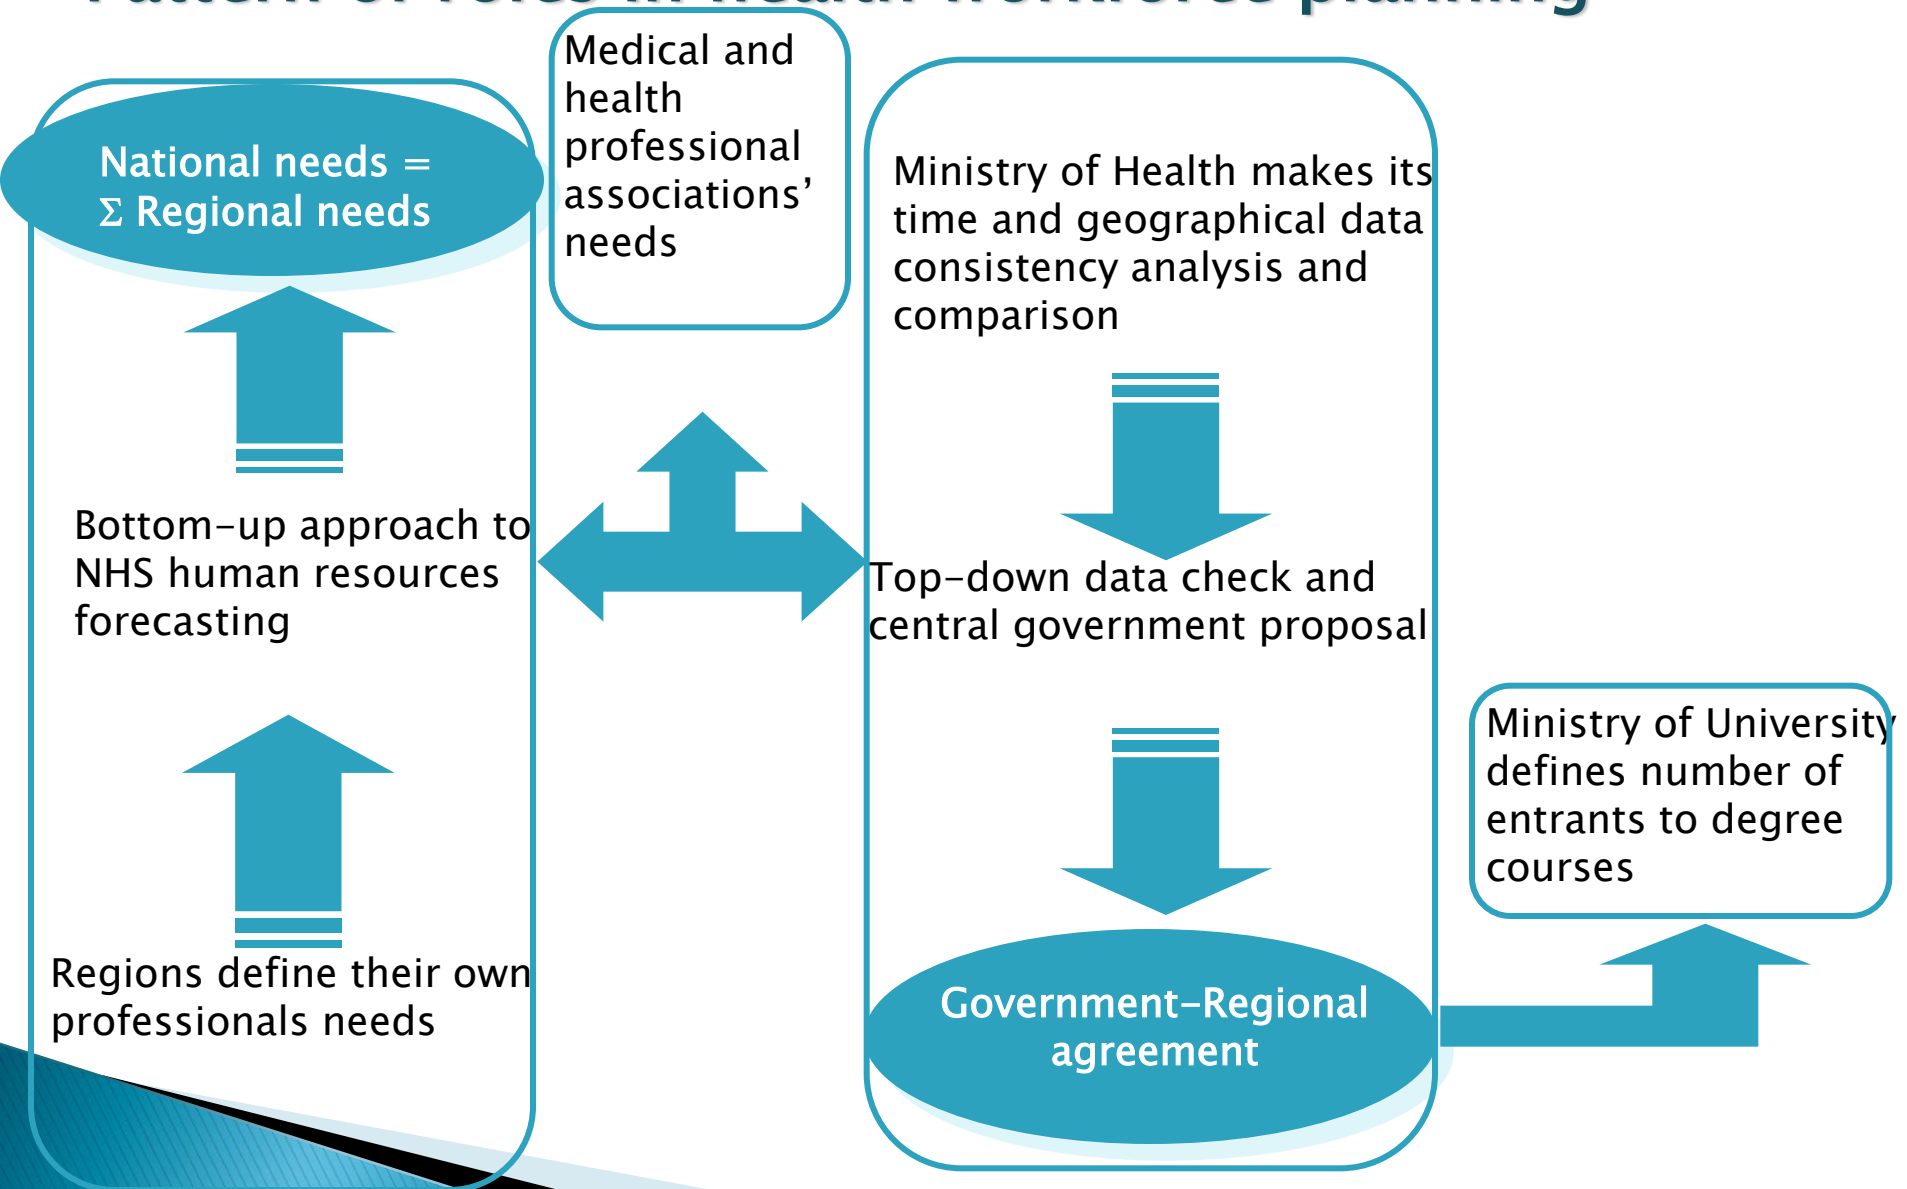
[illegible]

National needs = Σ Regional needs

Bottom-up approach to NHS human resources forecasting

Regions define their own professionals needs

Medical and health professional associations' needs

Ministry of Health makes its time and geographical data consistency analysis and comparison

Top-down data check and central government proposal

Government-Regional agreement

Ministry of University defines number of entrants to degree courses